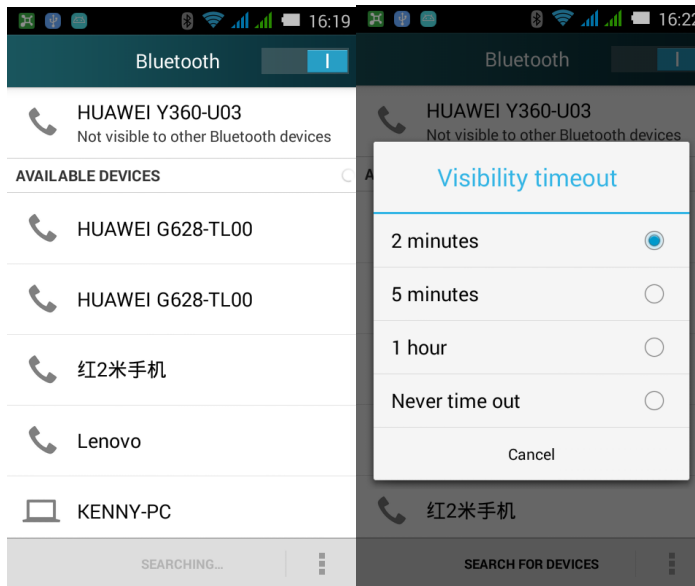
16:19

Bluetooth

HUAWEI Y360-U03
Not visible to other Bluetooth devices

AVAILABLE DEVICES

HUAWEI G628-TL00

HUAWEI G628-TL00

红2米手机

Lenovo

KENNY-PC

SEARCHING...

16:22

Bluetooth

HUAWEI Y360-U03
Not visible to other Bluetooth devices

Visibility timeout

2 minutes

5 minutes

1 hour

Never time out

Cancel

红2米手机

SEARCH FOR DEVICES